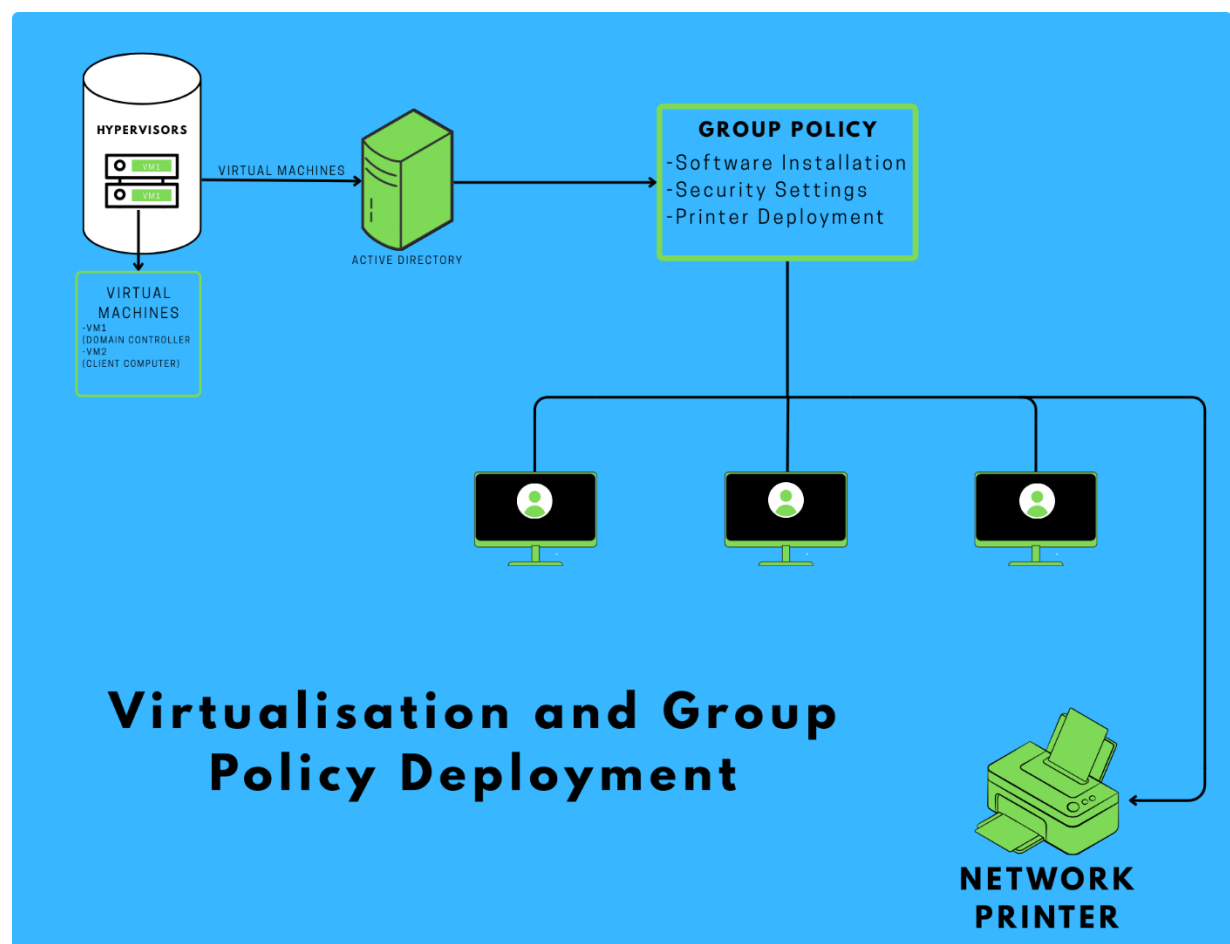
HYPERVISORS

VM1

VM1

VIRTUAL MACHINES

VIRTUAL MACHINES
-VM1
(DOMAIN CONTROLLER
-VM2
(CLIENT COMPUTER)

ACTIVE DIRECTORY

GROUP POLICY
-Software Installation
-Security Settings
-Printer Deployment

Virtualisation and Group Policy Deployment

NETWORK PRINTER